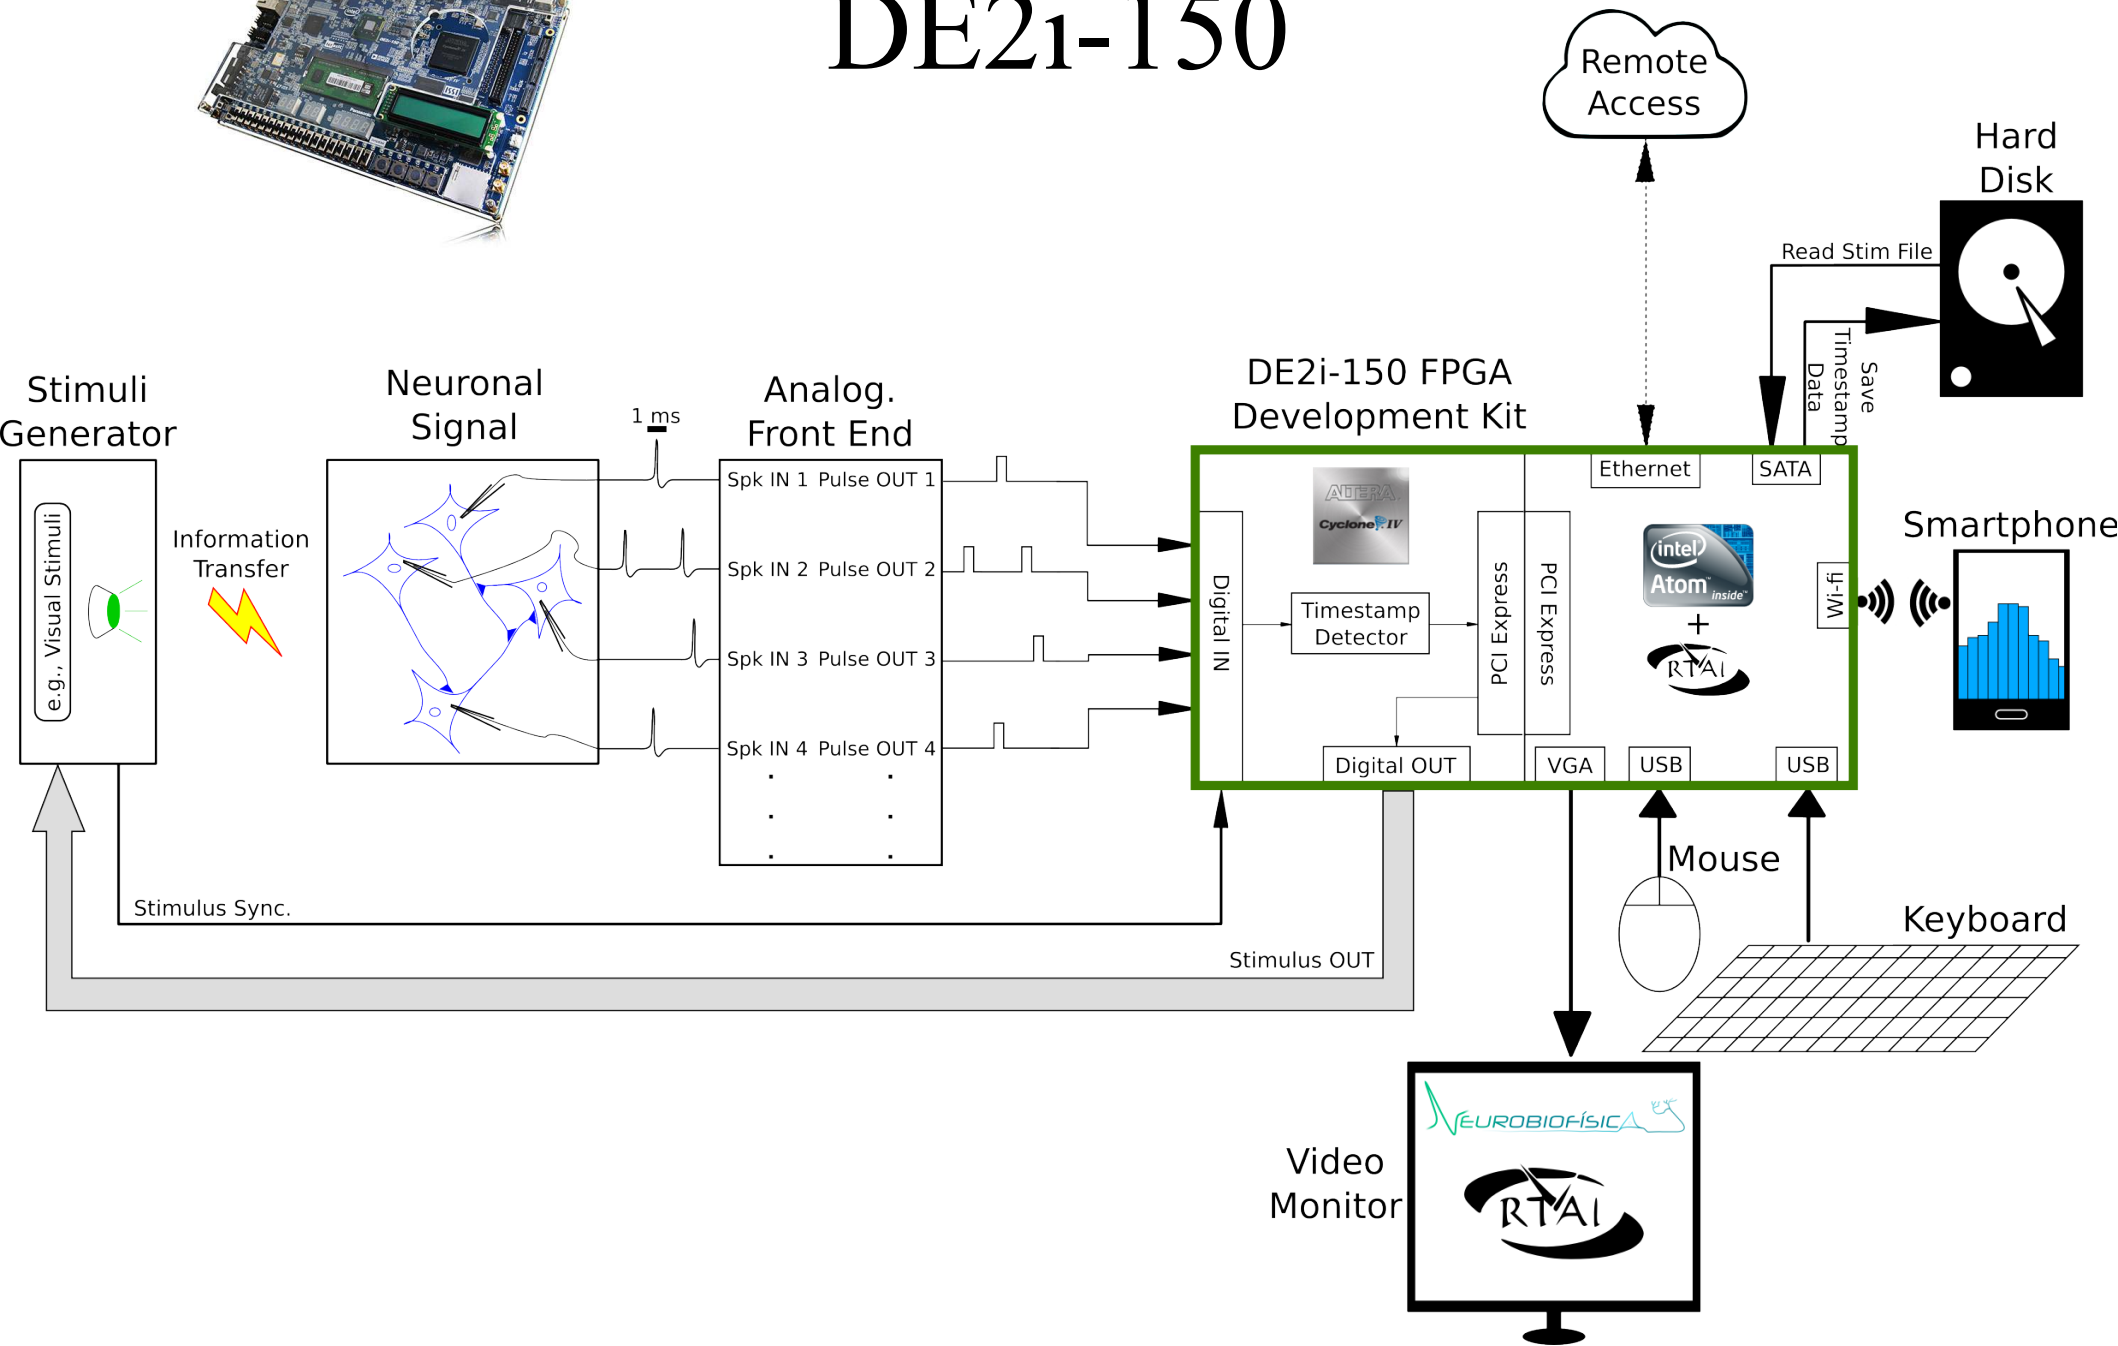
DE2i-150

Remote Access

Hard Disk

Read Stim File

Save Timestamp Data

Stimuli Generator

e.g., Visual Stimuli

Information Transfer

Neuronal Signal

1 ms

Analog. Front End

Spk IN 1 Pulse OUT 1
Spk IN 2 Pulse OUT 2
Spk IN 3 Pulse OUT 3
Spk IN 4 Pulse OUT 4

DE2i-150 FPGA Development Kit

ALTERA Cyclone IV

Ethernet

SATA

Digital IN

Timestamp Detector

PCI Express

PCI Express

intel Atom inside

+

RTAI

Wi-fi

Smartphone

Digital OUT

VGA

USB

USB

Mouse

Keyboard

Stimulus Sync.

Stimulus OUT

Video Monitor

NEUROBIOFÍSICA

RTAI